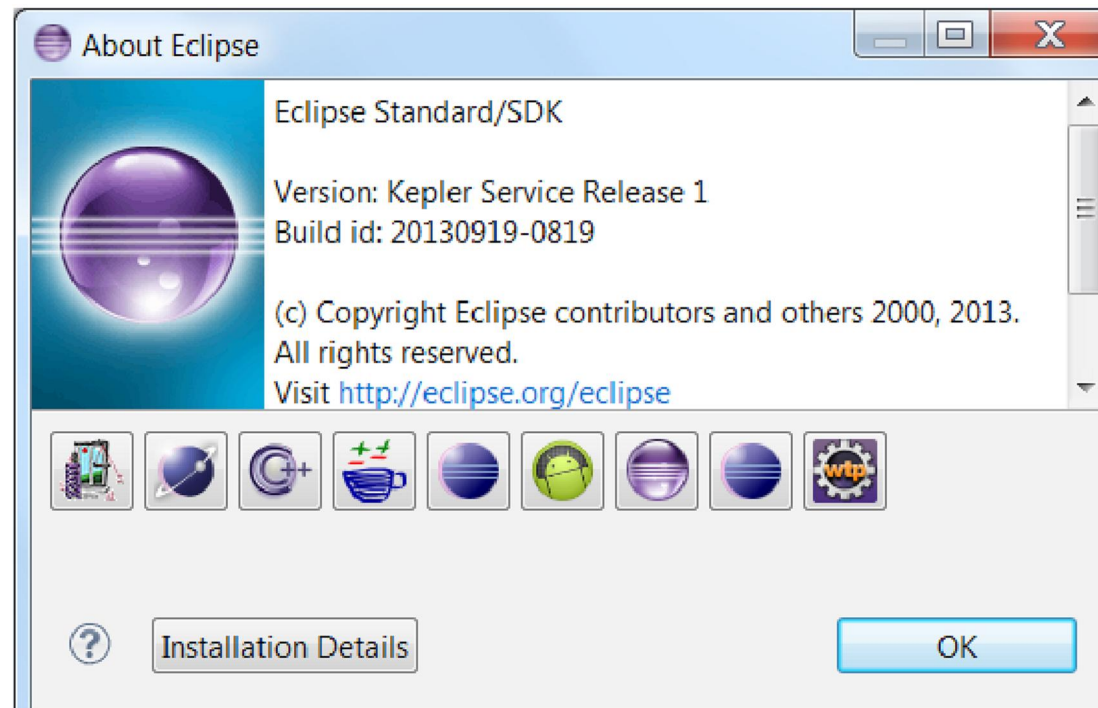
About Eclipse

Eclipse Standard/SDK

Version: Kepler Service Release 1
Build id: 20130919-0819

(c) Copyright Eclipse contributors and others 2000, 2013. All rights reserved.
Visit http://eclipse.org/eclipse

wtp

?

Installation Details

OK